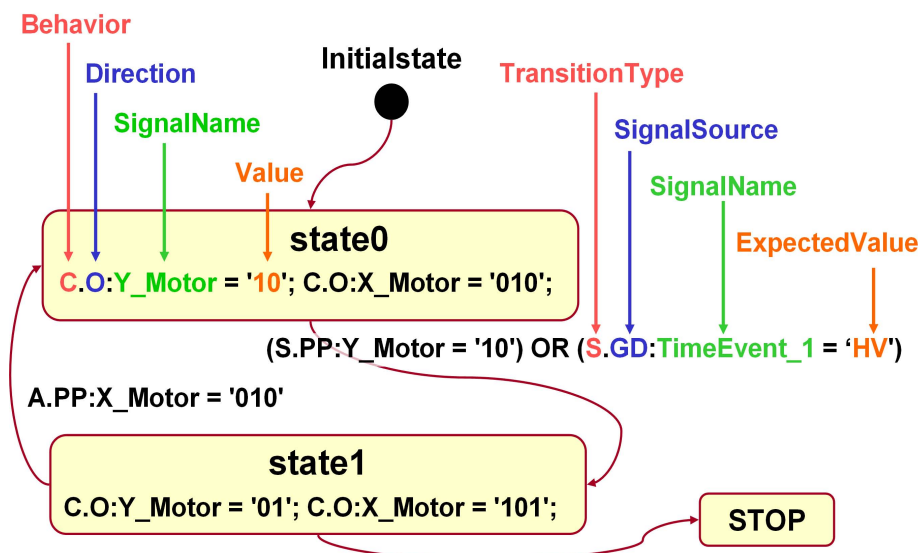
Behavior
Direction
SignalName
Value
Initialstate
TransitionType
SignalSource
SignalName
ExpectedValue

state0
C.O:Y_Motor = '10'; C.O:X_Motor = '010';

(S.PP:Y_Motor = '10') OR (S.GD:TimeEvent_1 = 'HV')

A.PP:X_Motor = '010'

state1
C.O:Y_Motor = '01'; C.O:X_Motor = '101';

STOP